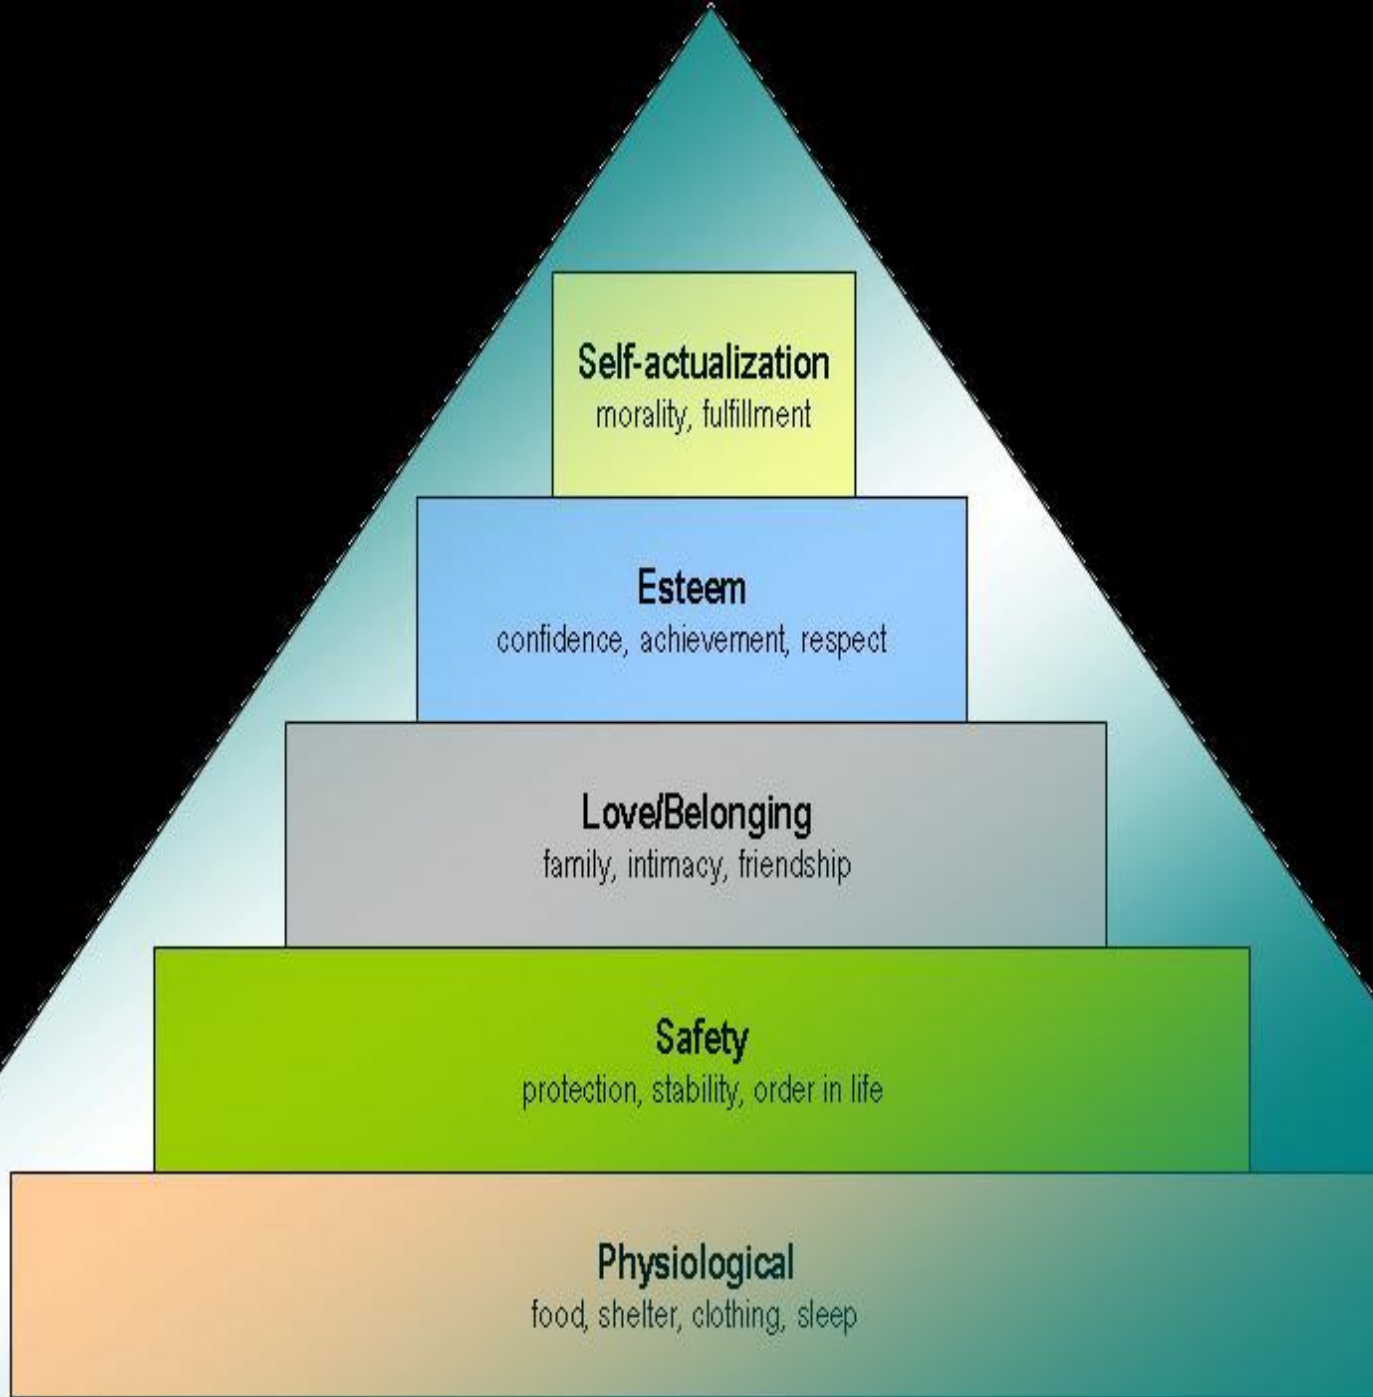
Self-actualization
morality, fulfillment

Esteem
confidence, achievement, respect

Love/Belonging
family, intimacy, friendship

Safety
protection, stability, order in life

Physiological
food, shelter, clothing, sleep